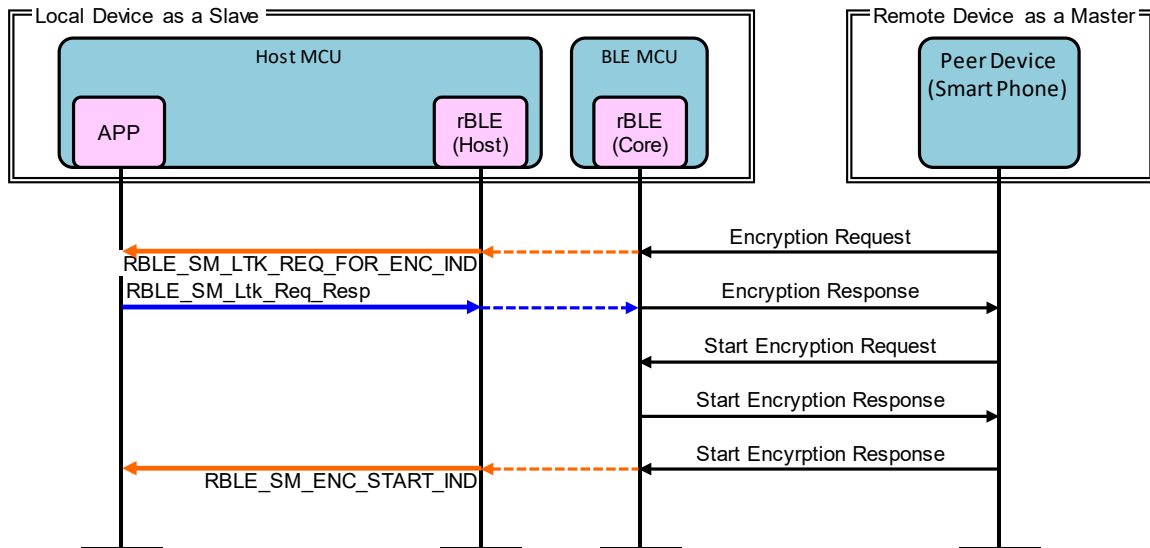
Local Device as a Slave

Host MCU

APP

rBLE (Host)

BLE MCU

rBLE (Core)

Remote Device as a Master

Peer Device (Smart Phone)

Encryption Request

RBLE_SM_LTK_REQ_FOR_ENC_IND

RBLE_SM_Ltk_Req_Resp

Encryption Response

Start Encryption Request

Start Encryption Response

Start Encyrption Response

RBLE_SM_ENC_START_IND